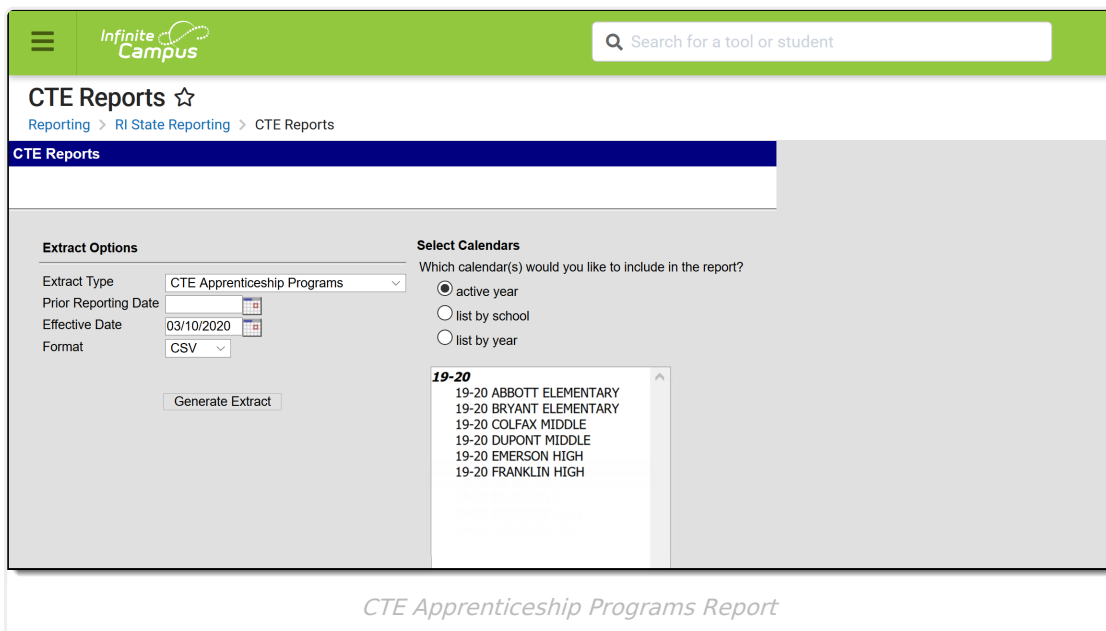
Infinite Campus

Search for a tool or student

CTE Reports ☆

Reporting > RI State Reporting > CTE Reports

CTE Reports

Extract Options

Extract Type CTE Apprenticeship Programs
Prior Reporting Date
Effective Date 03/10/2020
Format CSV

Generate Extract

Select Calendars

Which calendar(s) would you like to include in the report?

active year

list by school

list by year

19-20
19-20 ABBOTT ELEMENTARY
19-20 BRYANT ELEMENTARY
19-20 COLFAX MIDDLE
19-20 DUPONT MIDDLE
19-20 EMERSON HIGH
19-20 FRANKLIN HIGH

CTE Apprenticeship Programs Report